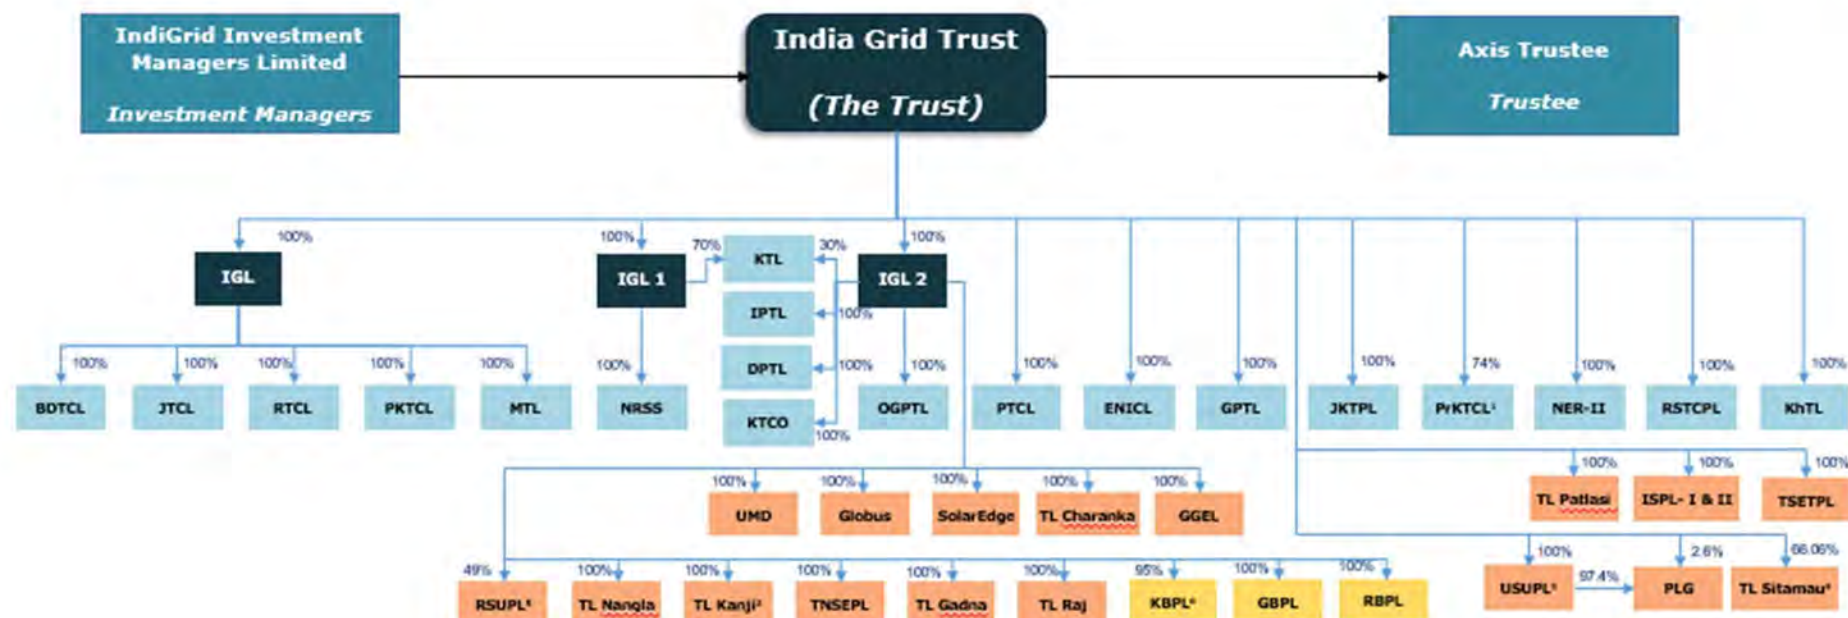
IndiGrid Investment Managers Limited

Investment Managers

India Grid Trust

(The Trust)

Axis Trustee

Trustee

100%
IGL
100% BDTCL
100% JTCL
100% RTCL
100% PKTCL
100% MTL

100%
IGL 1
100% NRSS

70%
30%
KTL
IPTL
DPTL
KTCO
100%
100%
100%

100%
IGL 2
100% OGPTL

100% PTCL
100% ENICL
100% GPTL
100% JKTPL
74% PrKTCL¹
100% NER-II
100% RSTCPL
100% KhTL

100% UMD
100% Globus
100% SolarEdge
100% TL Charanka
100% GGEL

100% TL Patlasi
100% ISPL- I & II
100% TSETPL

49% RSUPL¹
100% TL Nangla
100% TL Kanji²
100% TNSEPL
100% TL Gadna
100% TL Raj
95% KBPL²
100% GBPL
100% RBPL

100% USUPL³
97.4%
2.6% PLG
66.06% TL Sitamau³